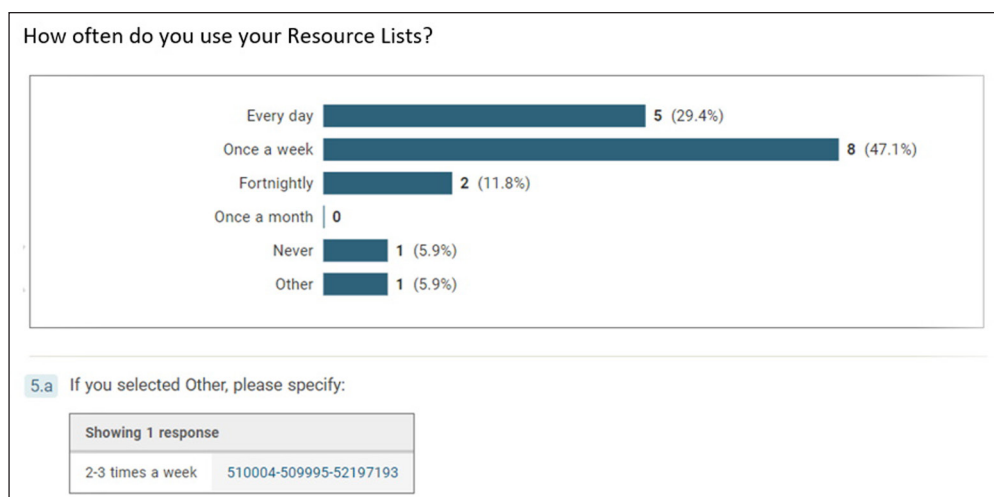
How often do you use your Resource Lists?

Every day 5 (29.4%)
Once a week 8 (47.1%)
Fortnightly 2 (11.8%)
Once a month 0
Never 1 (5.9%)
Other 1 (5.9%)

5.a If you selected Other, please specify:

| Showing 1 response | |
|---|---|
| 2-3 times a week | 510004-509995-52197193 |